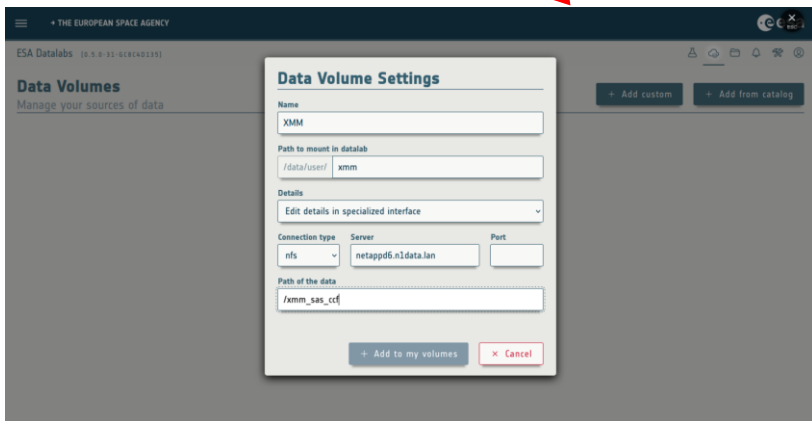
≡ • THE EUROPEAN SPACE AGENCY

esc

ESA Datalabs [0.5.0-51-61b[4D135]

Data Volumes
Manage your sources of data

+ Add custom
+ Add from catalog

Data Volume Settings

Name
XMM

Path to mount in datalab
/data/user/ xmm

Details
Edit details in specialized interface

Connection type
nfs

Server
netappd6.n1data.lan

Port

Path of the data
/xmm_sas_ccf

+ Add to my volumes
× Cancel